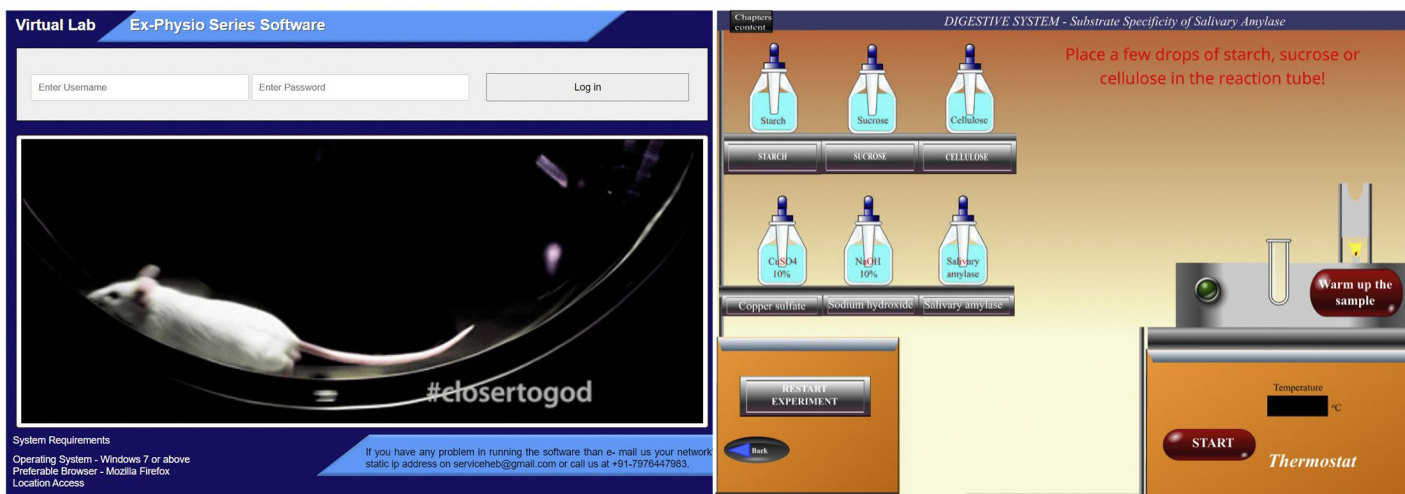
Virtual Lab

Ex-Physio Series Software

Enter Username

Enter Password

Log in

#closertogod

System Requirements

Operating System - Windows 7 or above
Preferable Browser - Mozilla Firefox
Location Access

If you have any problem in running the software than e- mail us your network static ip address on serviceheb@gmail.com or call us at +91-7976447983.

Chapters content

DIGESTIVE SYSTEM - Substrate Specificity of Salivary Amylase

Place a few drops of starch, sucrose or cellulose in the reaction tube!

Starch

Sucrose

Cellulose

STARCH

SUCROSE

CELLULOSE

CuSO4 10%

NaOH 10%

Salivary amylase

Copper sulfate

Sodium hydroxide

Salivary amylase

Warm up the sample

RESTART EXPERIMENT

Back

Temperature

°C

START

Thermostat